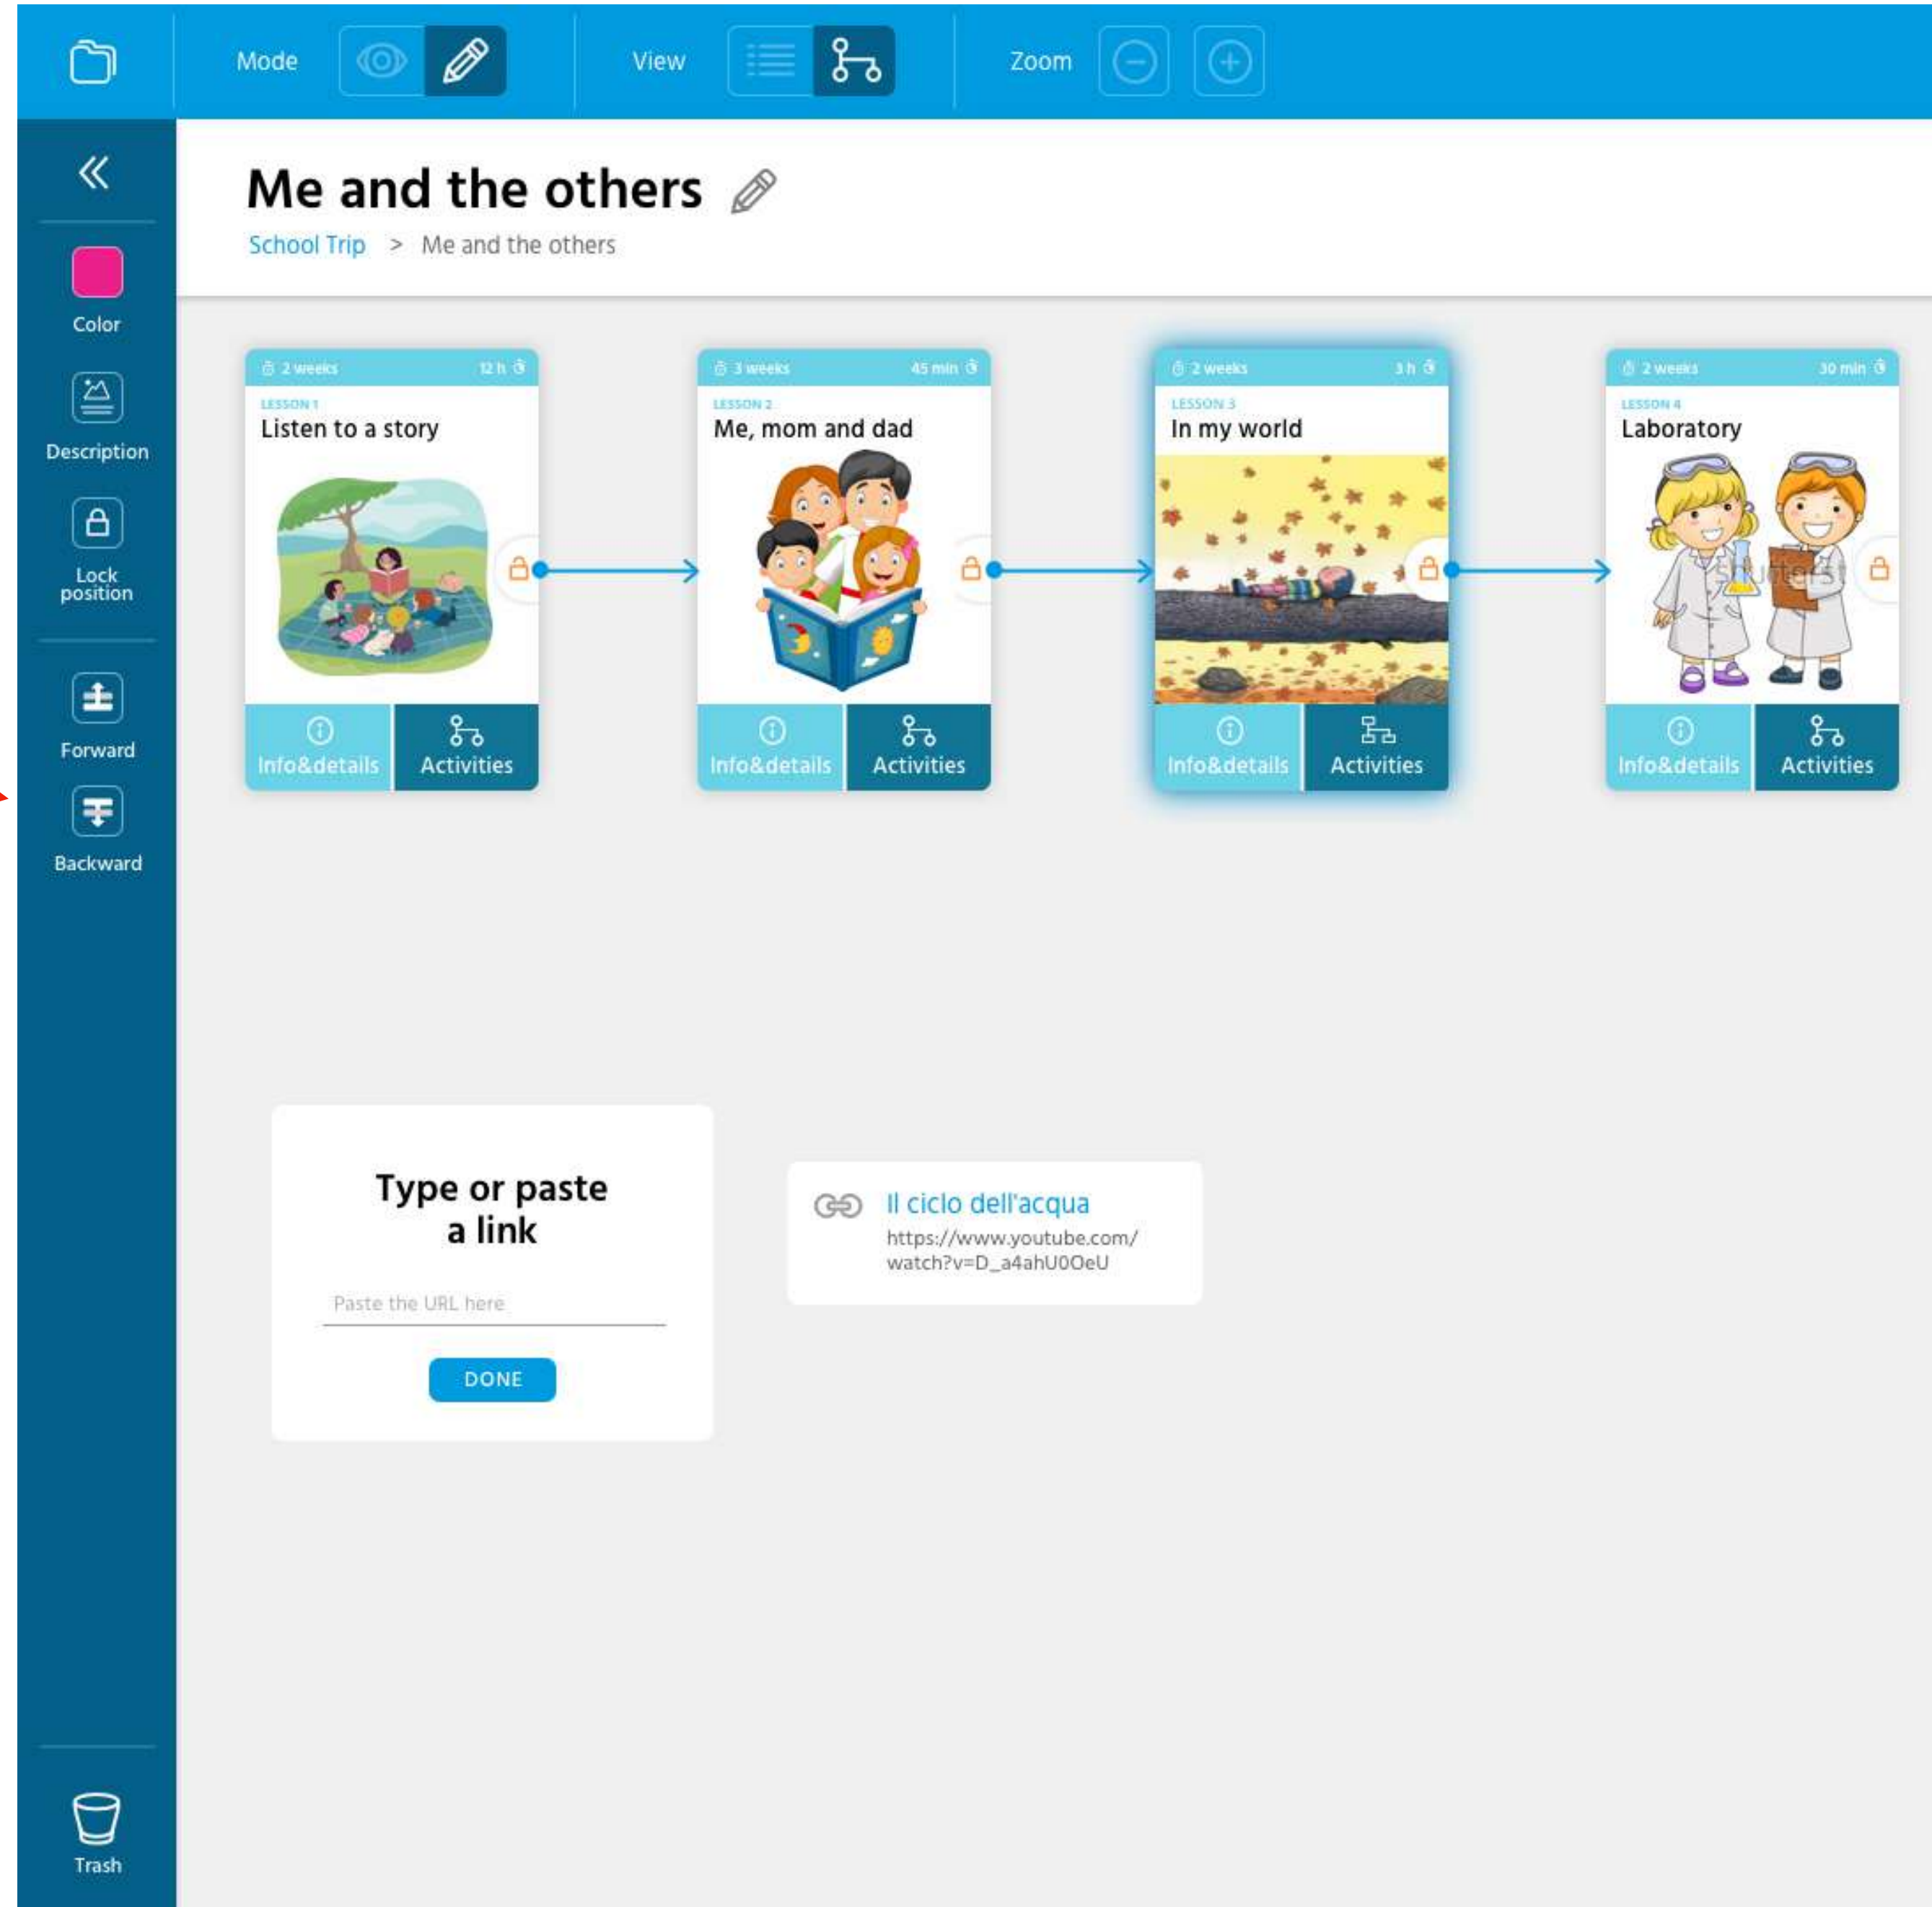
Mode

View

Zoom

Color

Description

Lock position

Forward

Backward

Trash

Me and the others

School Trip > Me and the others

2 weeks 12 h

LESSON 1

Listen to a story

Info&details

Activities

3 weeks 45 min

LESSON 2

Me, mom and dad

Info&details

Activities

2 weeks 3 h

LESSON 3

In my world

Info&details

Activities

2 weeks 30 min

LESSON 4

Laboratory

Info&details

Activities

Type or paste a link

Paste the URL here

DONE

Il ciclo dell'acqua

https://www.youtube.com/watch?v=D_a4ahU0OeU